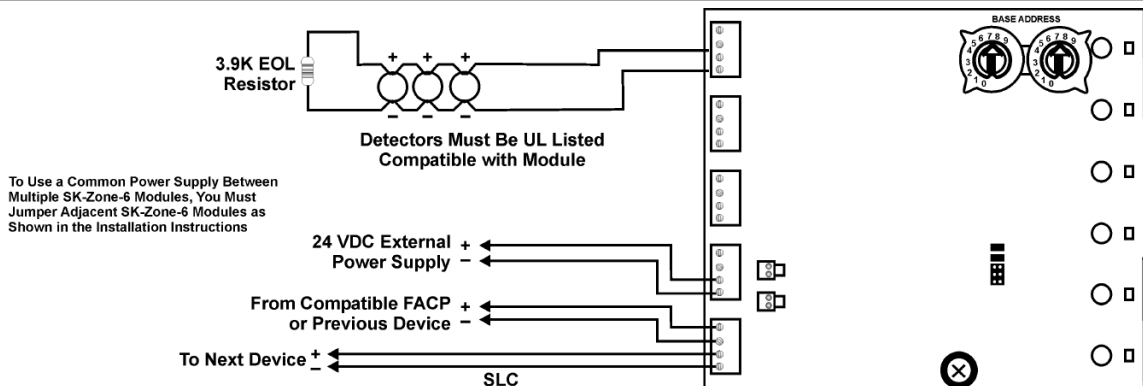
BASE ADDRESS

3.9K EOL Resistor

+ + +

Detectors Must Be UL Listed Compatible with Module

To Use a Common Power Supply Between Multiple SK-Zone-6 Modules, You Must Jumper Adjacent SK-Zone-6 Modules as Shown in the Installation Instructions

24 VDC External Power Supply + −

From Compatible FACP or Previous Device + −

To Next Device + −

SLC